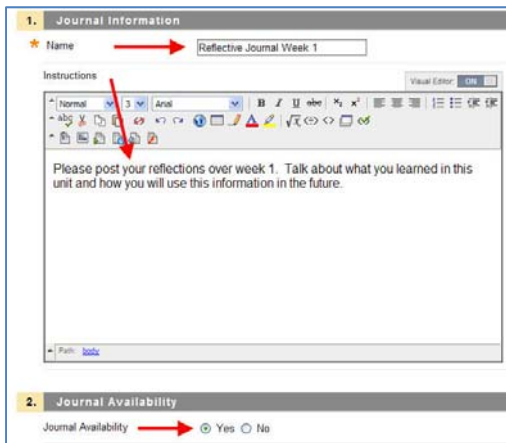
1. Journal Information

* Name Reflective Journal Week 1

Instructions

Visual Editor: ON

Normal 3 Arial B I U abc $x_2$ $x^2$

Please post your reflections over week 1. Talk about what you learned in this unit and how you will use this information in the future.

Path: body

2. Journal Availability

Journal Availability ⦿ Yes ○ No